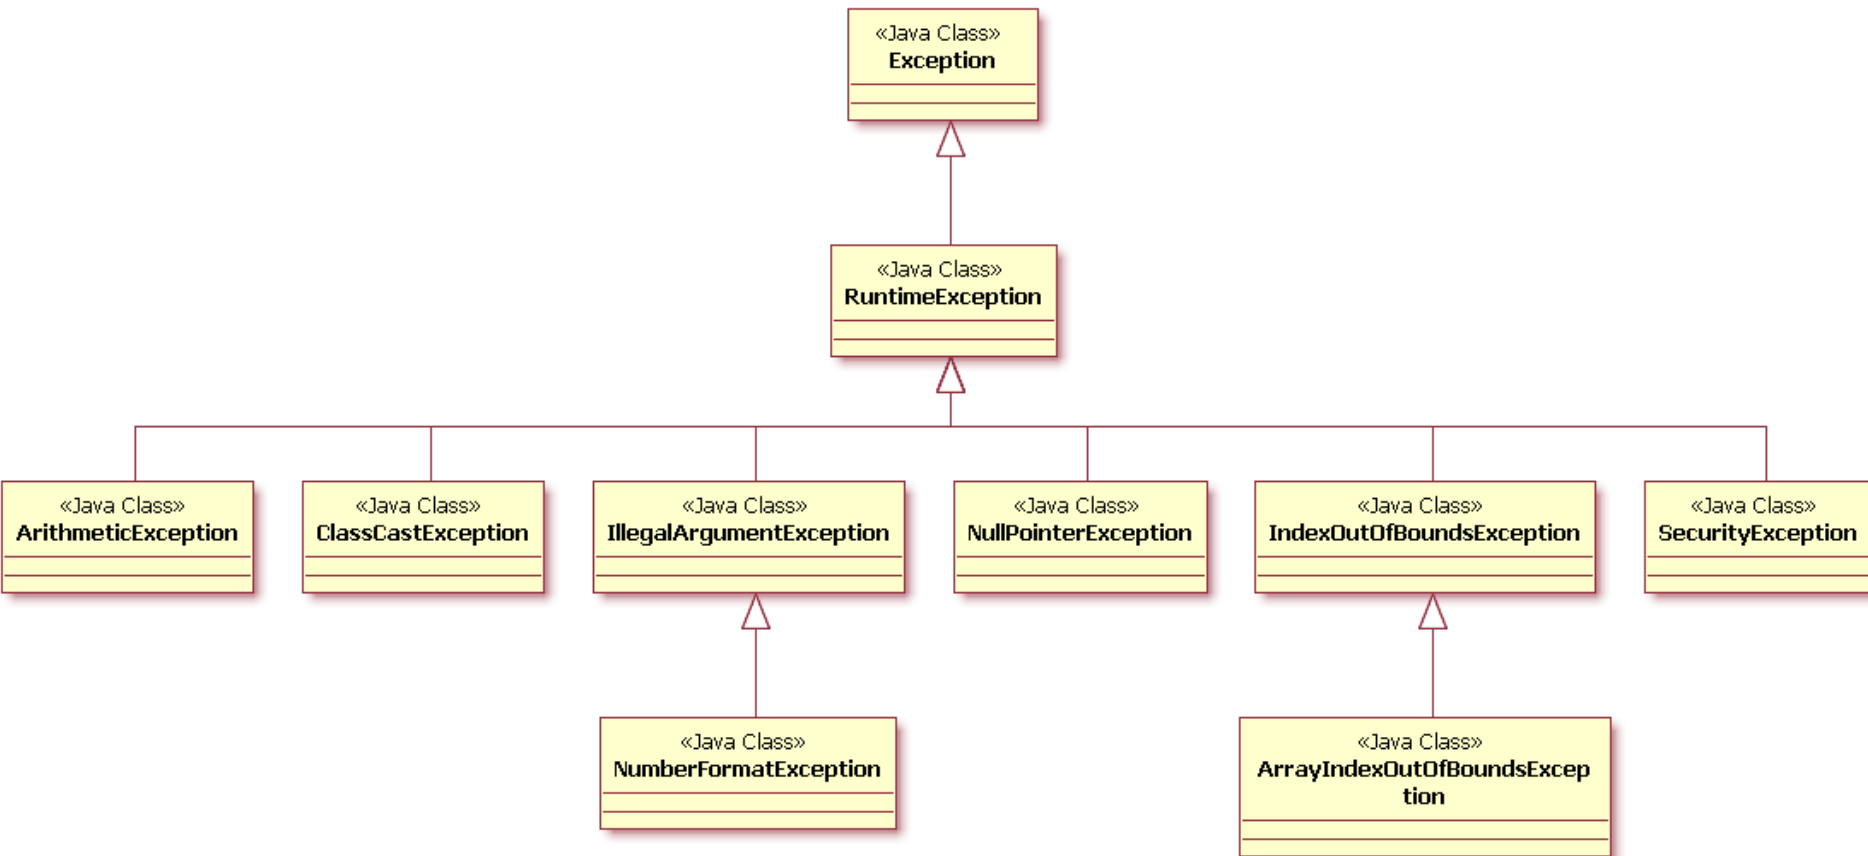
«Java Class»
Exception

«Java Class»
RuntimeException

«Java Class»
ArithmeticException

«Java Class»
ClassCastException

«Java Class»
IllegalArgumentException

«Java Class»
NullPointerException

«Java Class»
IndexOutOfBoundsException

«Java Class»
SecurityException

«Java Class»
NumberFormatException

«Java Class»
ArrayIndexOutOfBoundsException